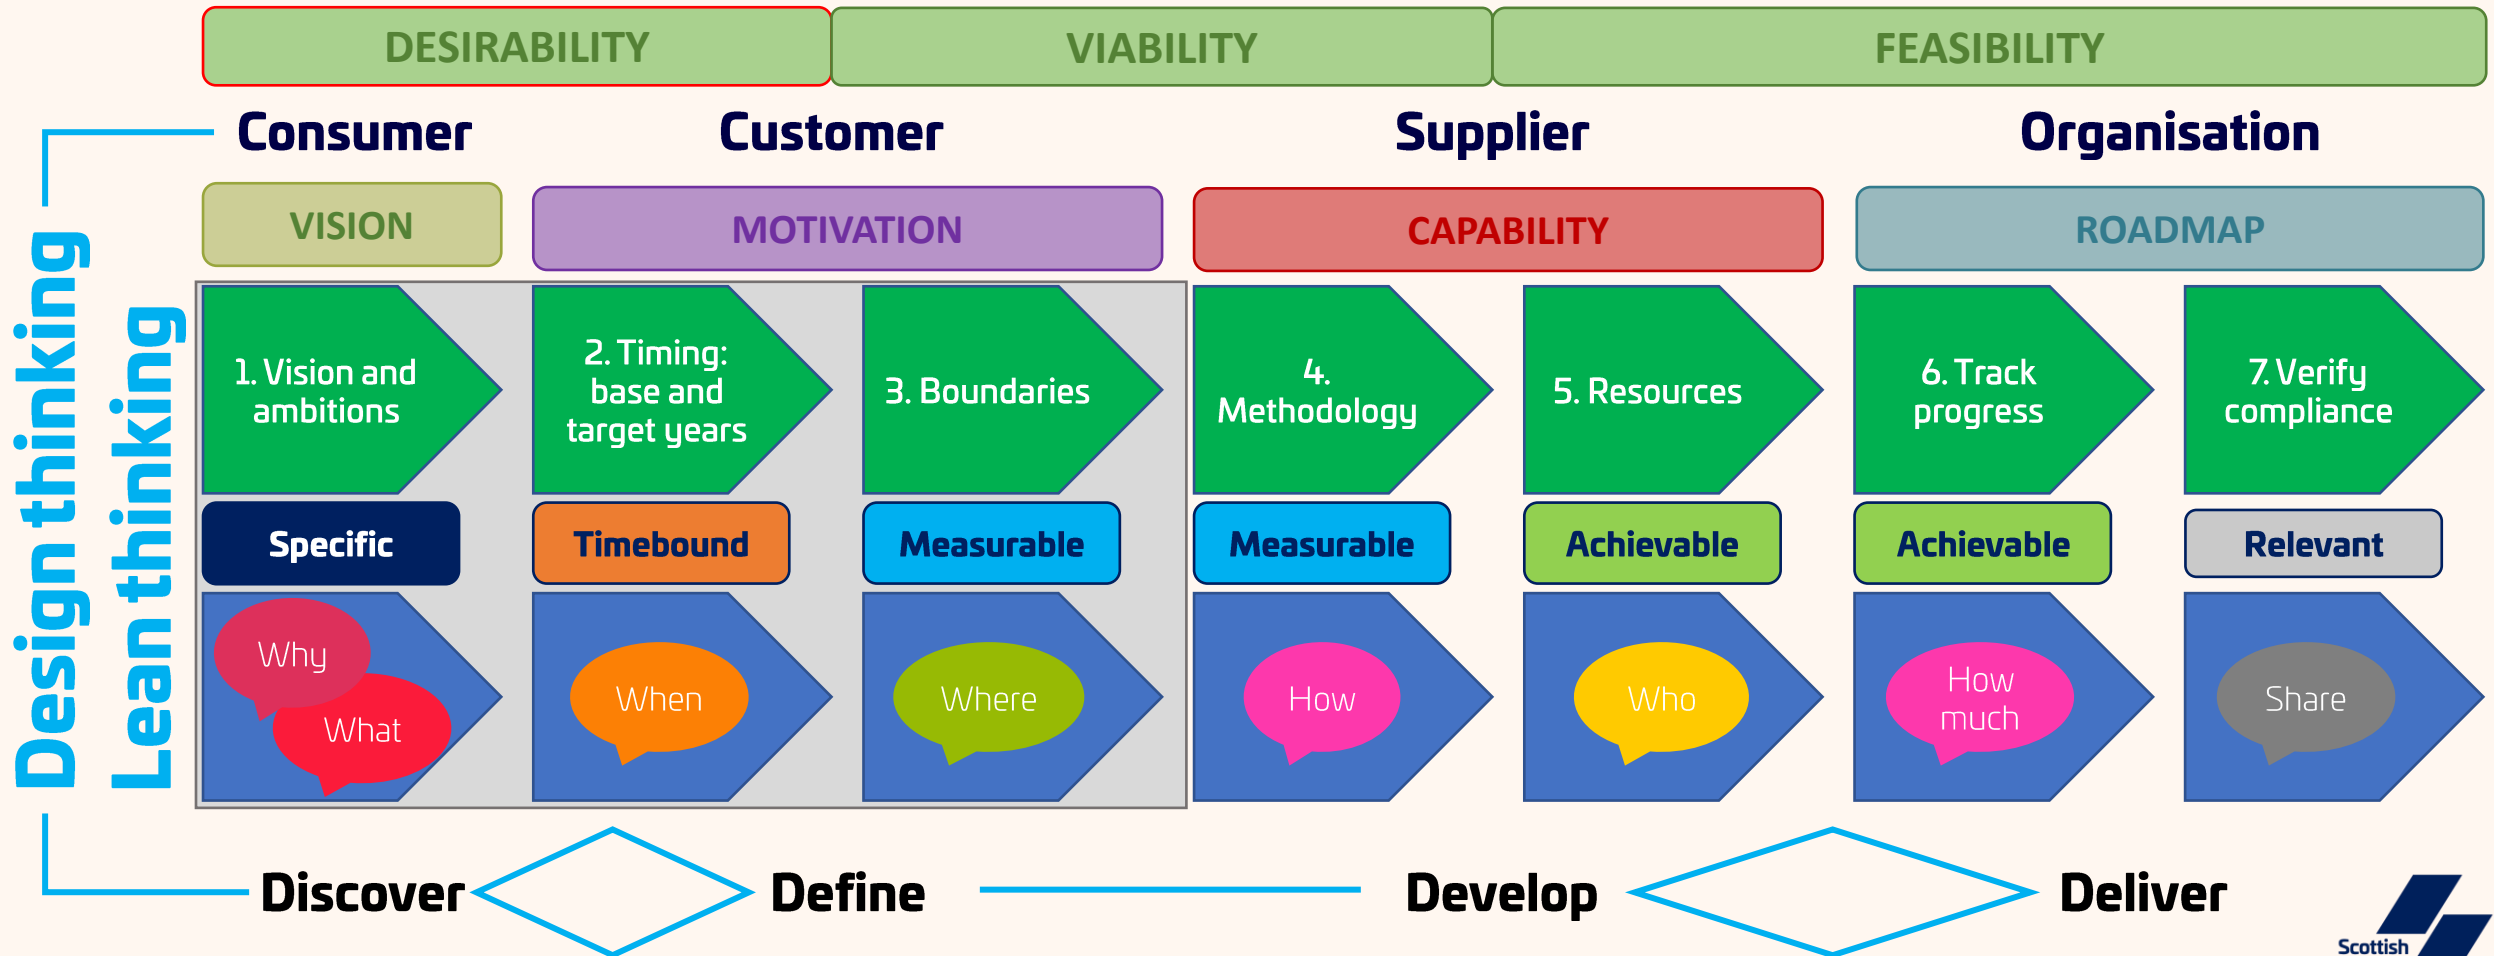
DESIRABILITY VIABILITY FEASIBILITY

Consumer Customer Supplier Organisation

VISION MOTIVATION CAPABILITY ROADMAP

Design thinking

Lean thinking

1. Vision and ambitions

2. Timing: base and target years

3. Boundaries

4. Methodology

5. Resources

6. Track progress

7. Verify compliance

Specific Timebound Measurable Measurable Achievable Achievable Relevant

Why What When Where How Who How much Share

Discover Define Develop Deliver

Scottish